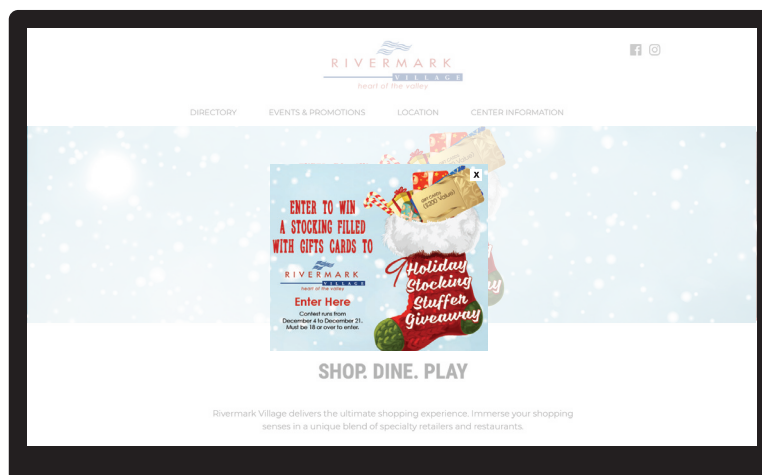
RIVERMARK
VILLAGE
heart of the valley

DIRECTORY EVENTS & PROMOTIONS LOCATION CENTER INFORMATION

x

ENTER TO WIN A STOCKING FILLED WITH GIFTS CARDS TO

RIVERMARK
VILLAGE
heart of the valley

Enter Here

Contest runs from December 4 to December 21. Must be 18 or over to enter.

GIFT CARD ($100 Value)

Holiday Stocking Stuffer Giveaway

SHOP. DINE. PLAY

Rivermark Village delivers the ultimate shopping experience. Immerse your shopping senses in a unique blend of specialty retailers and restaurants.